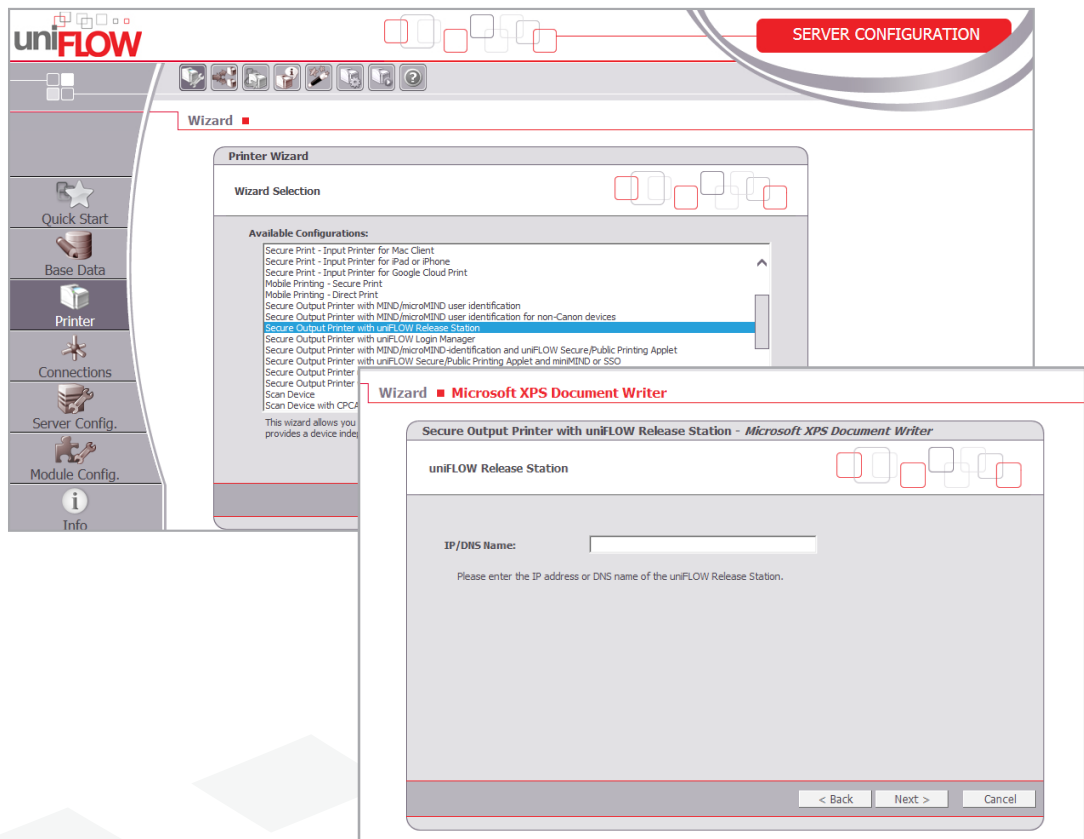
uniFLOW

SERVER CONFIGURATION

Wizard

Printer Wizard

Wizard Selection

Available Configurations:

Secure Print - Input Printer for Mac Client
Secure Print - Input Printer for iPad or iPhone
Secure Print - Input Printer for Google Cloud Print
Mobile Printing - Secure Print
Mobile Printing - Direct Print
Secure Output Printer with MIND/microMIND user identification
Secure Output Printer with MIND/microMIND user identification for non-Canon devices
Secure Output Printer with uniFLOW Release Station
Secure Output Printer with uniFLOW Login Manager
Secure Output Printer with MIND/microMIND-identification and uniFLOW Secure/Public Printing Applet
Secure Output Printer with uniFLOW Secure/Public Printing Applet and miniMIND or SSO
Secure Output Printer
Secure Output Printer
Scan Device
Scan Device with CPCA

This wizard allows you
provides a device inde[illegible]

Quick Start
Base Data
Printer
Connections
Server Config.
Module Config.
Info

Wizard Microsoft XPS Document Writer

Secure Output Printer with uniFLOW Release Station - Microsoft XPS Document Writer

uniFLOW Release Station

IP/DNS Name:

Please enter the IP address or DNS name of the uniFLOW Release Station.

< Back
Next >
Cancel